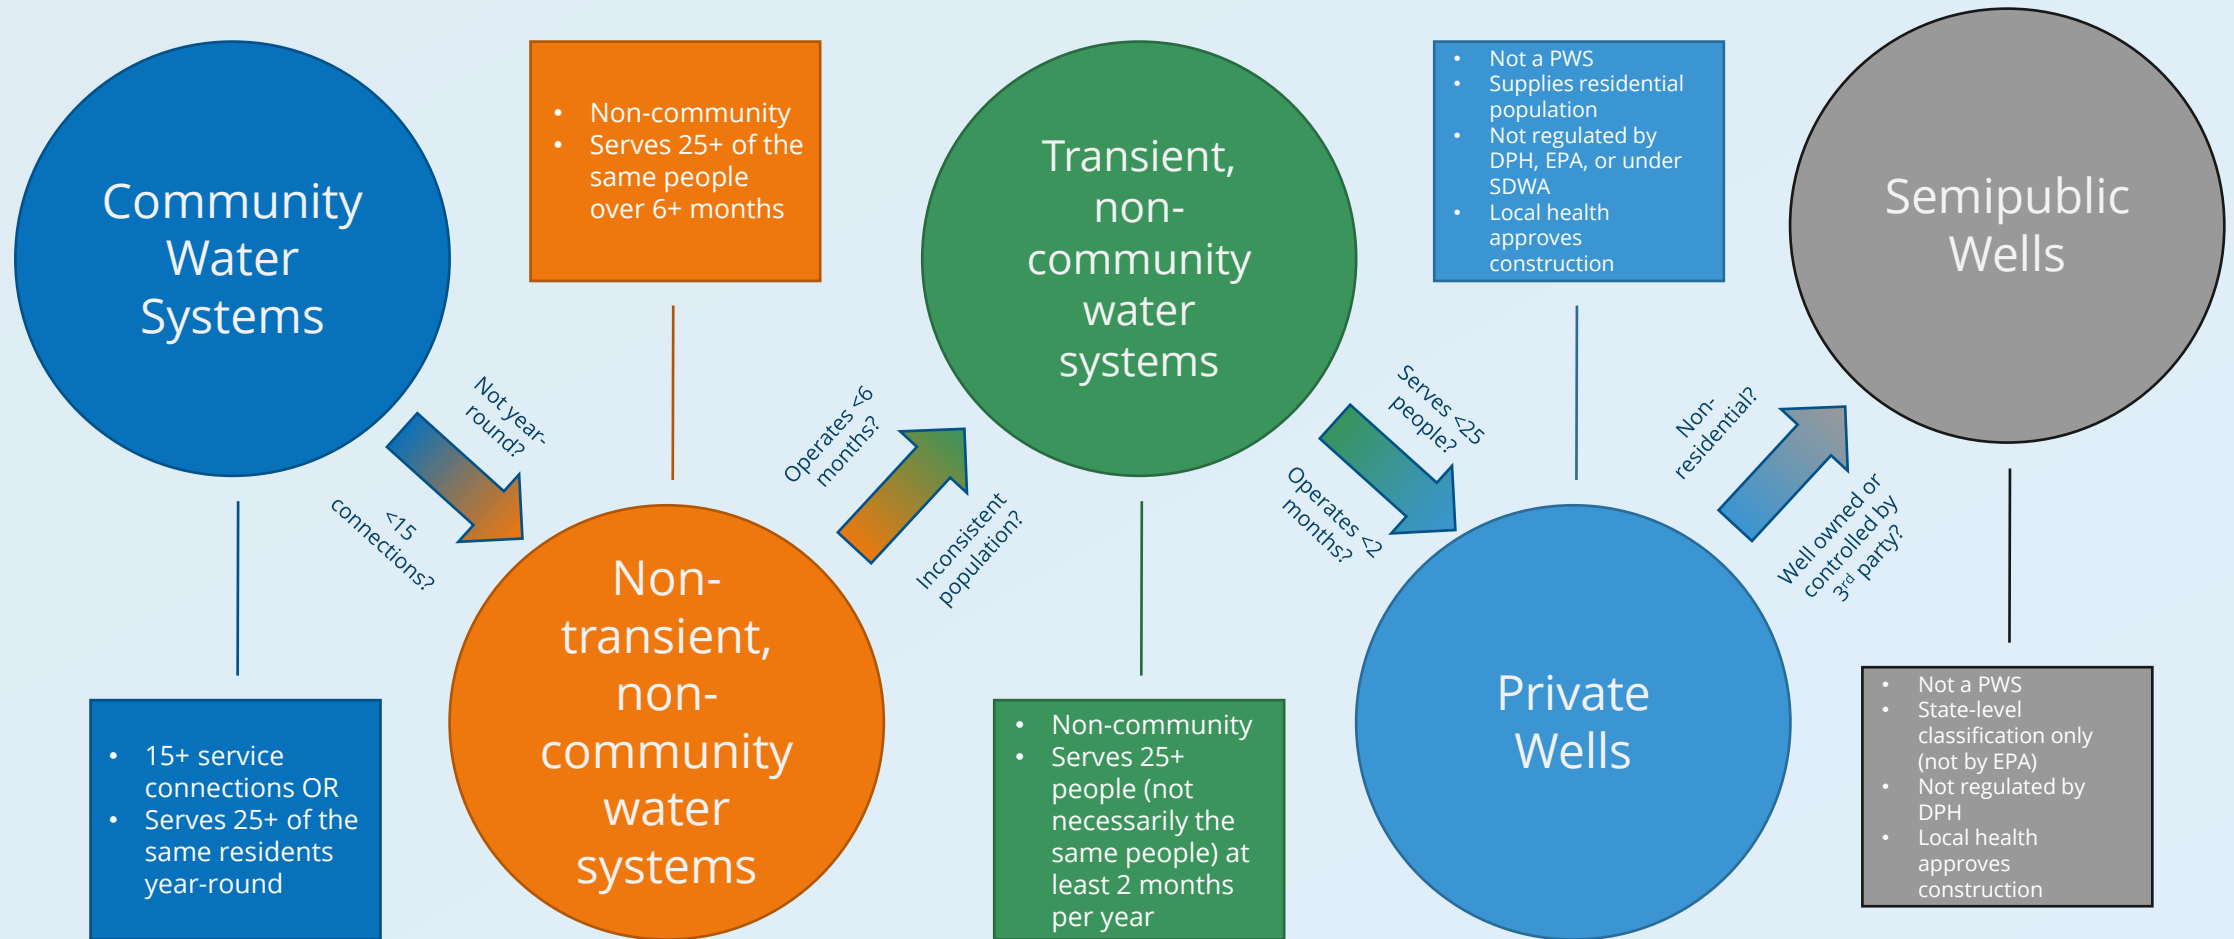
Community Water Systems

- 15+ service connections OR
- Serves 25+ of the same residents year-round

Not year-round?

<15 connections?

- Non-community
- Serves 25+ of the same people over 6+ months

Non-transient, non-community water systems

Operates <6 months?

Inconsistent population?

Transient, non-community water systems

- Non-community
- Serves 25+ people (not necessarily the same people) at least 2 months per year

Serves <25 people?

Operates <2 months?

- Not a PWS
- Supplies residential population
- Not regulated by DPH, EPA, or under SDWA
- Local health approves construction

Private Wells

Non-residential?

Well owned or controlled by 3$^{rd}$ party?

Semipublic Wells

- Not a PWS
- State-level classification only (not by EPA)
- Not regulated by DPH
- Local health approves construction